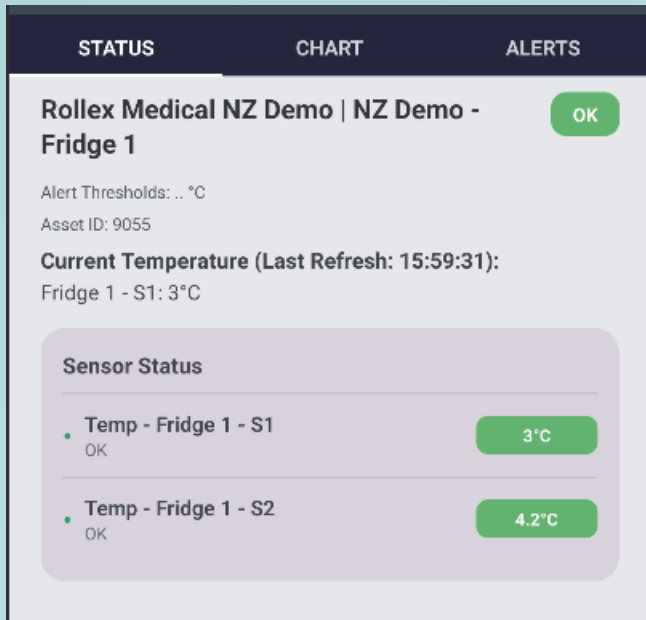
STATUS CHART ALERTS

Rollex Medical NZ Demo | NZ Demo - Fridge 1

OK

Alert Thresholds: .. °C

Asset ID: 9055

Current Temperature (Last Refresh: 15:59:31):

Fridge 1 - S1: 3°C

Sensor Status

Temp - Fridge 1 - S1
OK

3°C

Temp - Fridge 1 - S2
OK

4.2°C